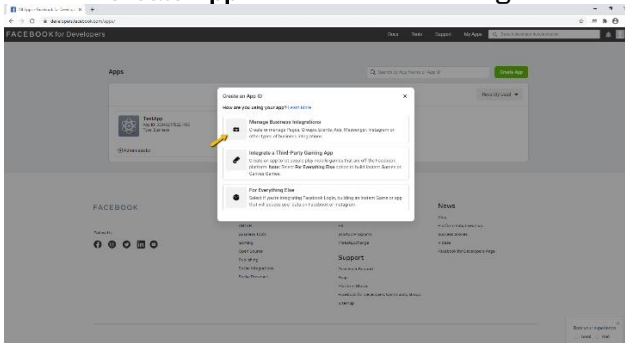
developers.facebook.com/apps/

FACEBOOK for Developers

Docs Tools Support My Apps

Apps

Create App

TestApp

Create an App ID

How are you using your app? Learn More

Manage Business Integrations
Create or manage Pages, Groups, Events, Ads, Messenger, Instagram or other types of business integrations.

Integrate a Third-Party Gaming App
Create an app to let people play mobile games that are off the Facebook platform. Note: Select For Everything Else option to build Instant Games or Canvas Games.

For Everything Else
Select if you're integrating Facebook Login, building an Instant Game or app that will access only data on Facebook or Instagram.

FACEBOOK

Support

News

Send Feedback